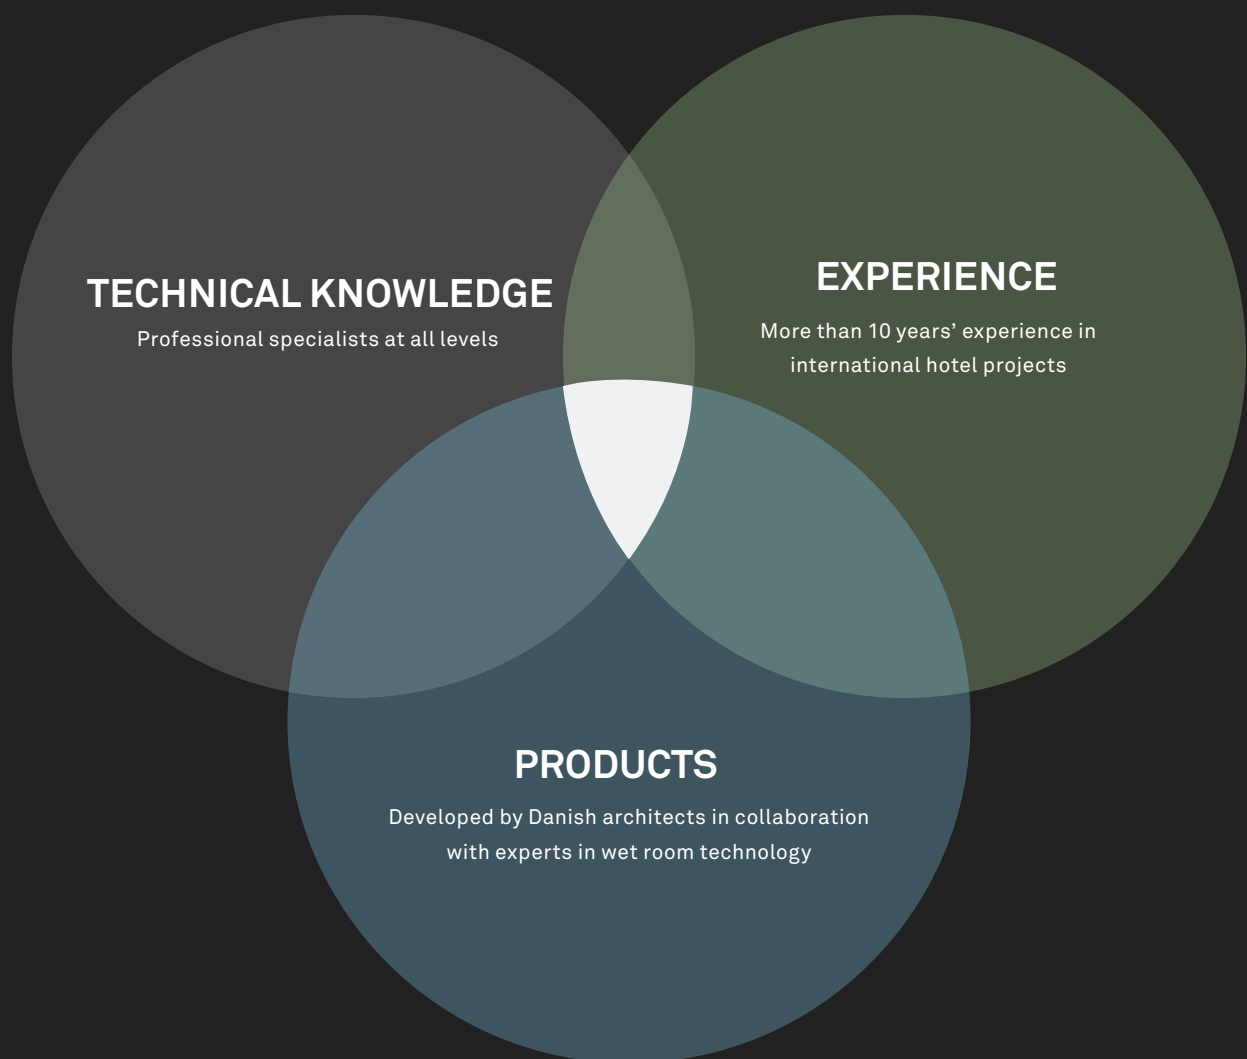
TECHNICAL KNOWLEDGE
Professional specialists at all levels

EXPERIENCE
More than 10 years’ experience in international hotel projects

PRODUCTS
Developed by Danish architects in collaboration with experts in wet room technology